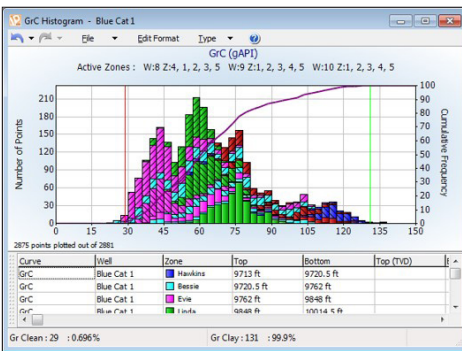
GrC Histogram - Blue Cat 1

File Edit Format Type

GrC (gAPI)

Active Zones : W:8 Z:4, 1, 2, 3, 5 W:9 Z:1, 2, 3, 4, 5 W:10 Z:1, 2, 3, 4, 5

Number of Points

Cumulative Frequency

210
180
150
120
90
60
30
0

100
90
80
70
60
50
40
30
20
10
0

0 15 30 45 60 75 90 105 120 135 150

2875 points plotted out of 2881

| Curve | Well | Zone | Top | Bottom | Top (TVD) |
|---|---|---|---|---|---|
| GrC | Blue Cat 1 | Hawkins | 9713 ft | 9720.5 ft | |
| GrC | Blue Cat 1 | Bessie | 9720.5 ft | 9762 ft | |
| GrC | Blue Cat 1 | Evie | 9762 ft | 9848 ft | |
| GrC | Blue Cat 1 | Linda | 9848 ft | 10014.5 ft | |

Gr Clean : 29 : 0.696%

Gr Clay : 131 : 99.9%